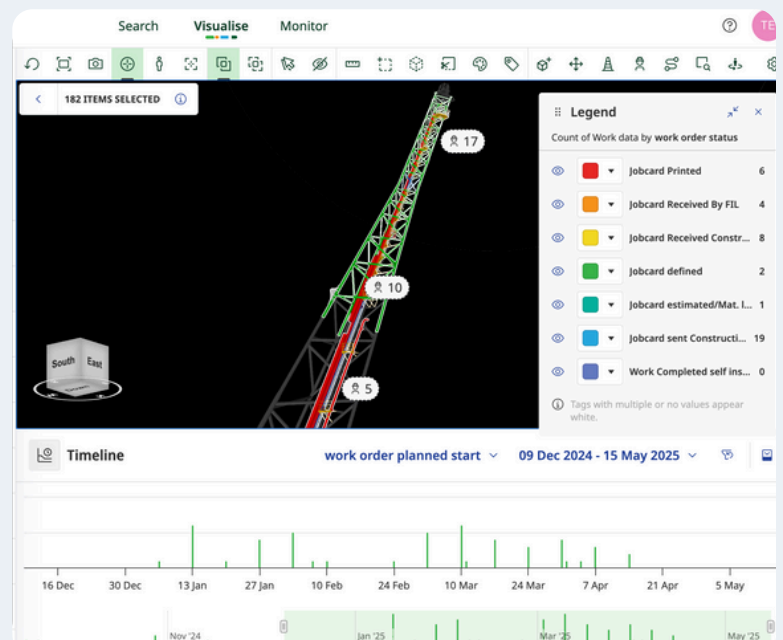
Search Visualise Monitor

TE

182 ITEMS SELECTED

17

10

5

South East

Legend

Count of Work data by work order status

| | |
|---|---|
| Jobcard Printed | 6 |
| Jobcard Received By FIL | 4 |
| Jobcard Received Constr... | 8 |
| Jobcard defined | 2 |
| Jobcard estimated/Mat. I... | 1 |
| Jobcard sent Constructi... | 19 |
| Work Completed self ins... | 0 |

Tags with multiple or no values appear white.

Timeline

work order planned start

09 Dec 2024 - 15 May 2025

16 Dec 30 Dec 13 Jan 27 Jan 10 Feb 24 Feb 10 Mar 24 Mar 7 Apr 21 Apr 5 May

Nov '24 Jan '25 Mar '25 May '25